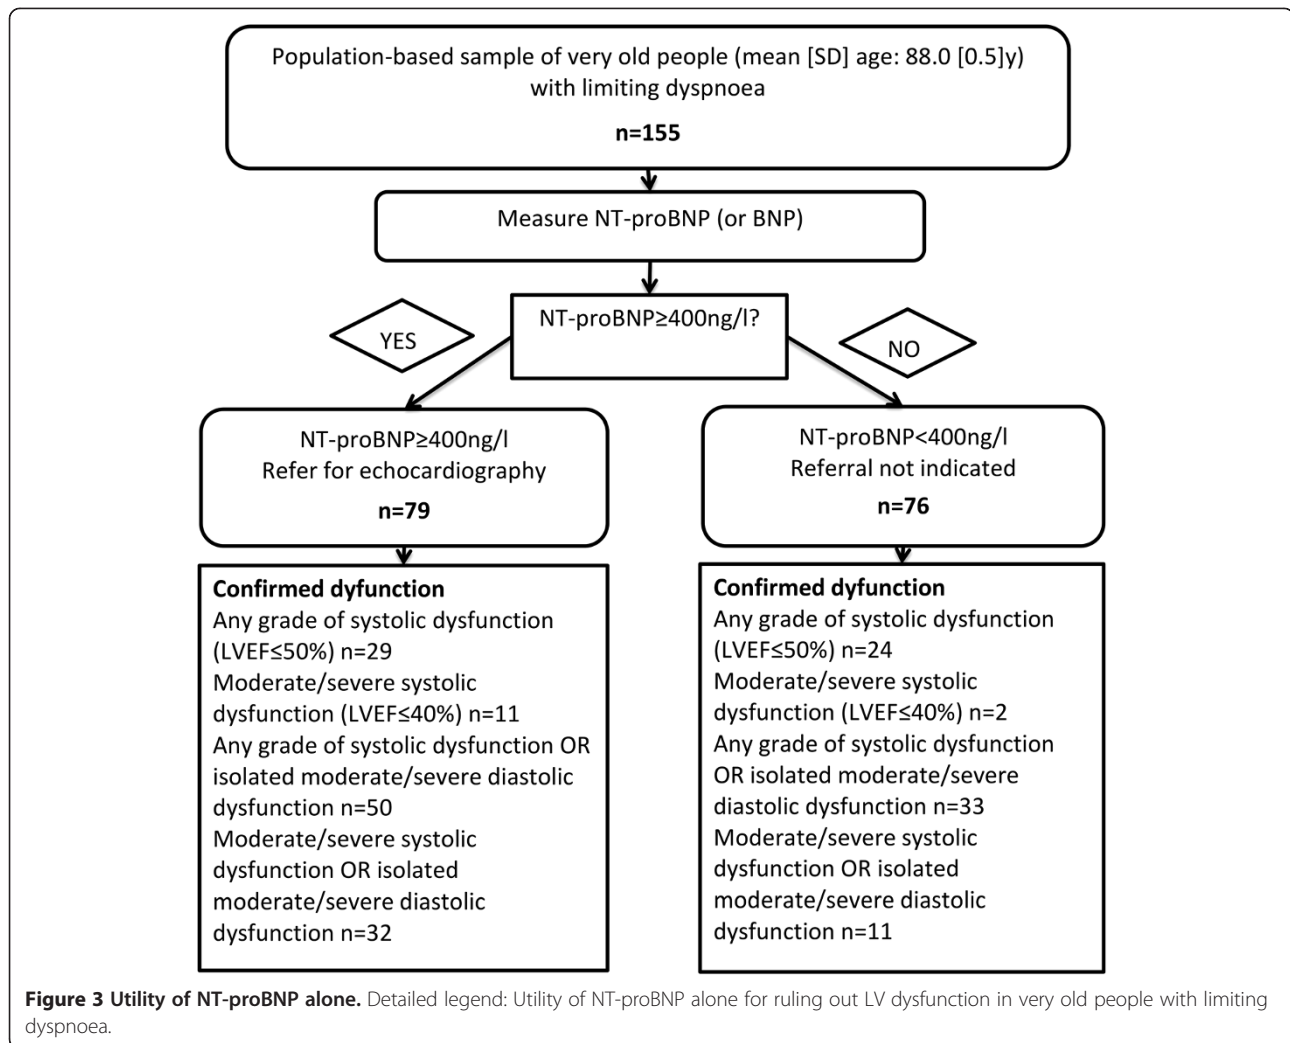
Population-based sample of very old people (mean [SD] age: 88.0 [0.5]y) with limiting dyspnoea

n=155

Measure NT-proBNP (or BNP)

NT-proBNP≥400ng/l?

YES

NO

NT-proBNP≥400ng/l
Refer for echocardiography

n=79

NT-proBNP<400ng/l
Referral not indicated

n=76

Confirmed dyfunction
Any grade of systolic dysfunction (LVEF≤50%) n=29
Moderate/severe systolic dysfunction (LVEF≤40%) n=11
Any grade of systolic dysfunction OR isolated moderate/severe diastolic dysfunction n=50
Moderate/severe systolic dysfunction OR isolated moderate/severe diastolic dysfunction n=32

Confirmed dyfunction
Any grade of systolic dysfunction (LVEF≤50%) n=24
Moderate/severe systolic dysfunction (LVEF≤40%) n=2
Any grade of systolic dysfunction OR isolated moderate/severe diastolic dysfunction n=33
Moderate/severe systolic dysfunction OR isolated moderate/severe diastolic dysfunction n=11

**Figure 3 Utility of NT-proBNP alone.** Detailed legend: Utility of NT-proBNP alone for ruling out LV dysfunction in very old people with limiting dyspnoea.